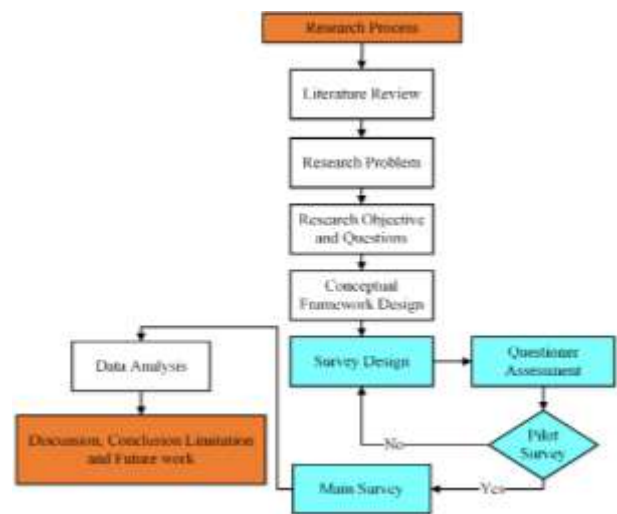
Research Process

Literature Review

Research Problem

Research Objective and Questions

Conceptual Framework Design

Data Analysis

Survey Design

Questioner Assessment

Discussion, Conclusion Limitation and Future work

No

Pilot Survey

Main Survey

Yes